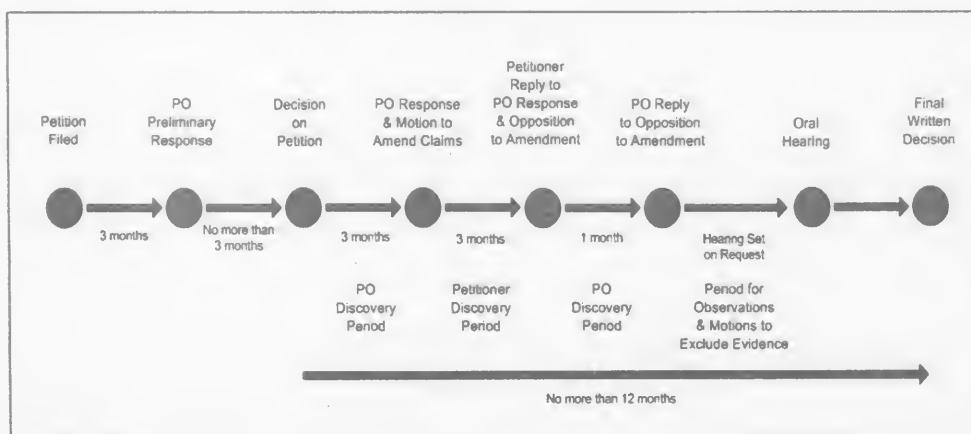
Petition Filed

PO Preliminary Response

Decision on Petition

PO Response & Motion to Amend Claims

Petitioner Reply to PO Response & Opposition to Amendment

PO Reply to Opposition to Amendment

Oral Hearing

Final Written Decision

3 months

No more than 3 months

3 months

3 months

1 month

Hearing Set on Request

PO Discovery Period

Petitioner Discovery Period

PO Discovery Period

Period for Observations & Motions to Exclude Evidence

No more than 12 months